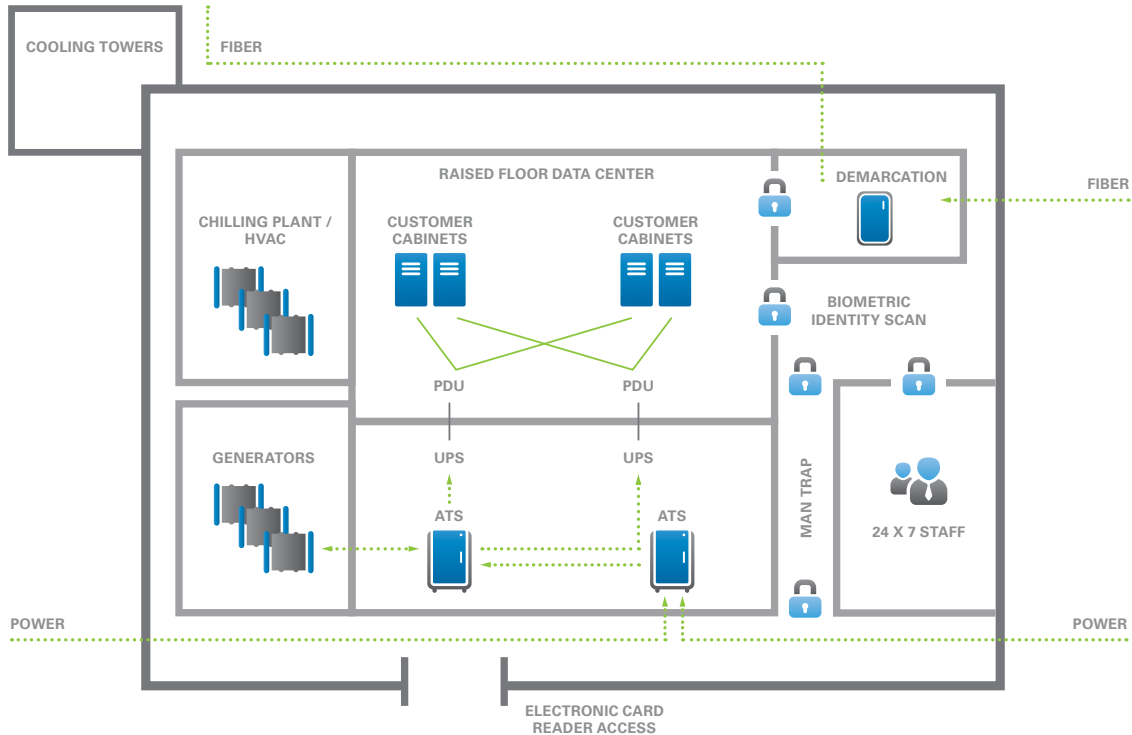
COOLING TOWERS

FIBER

RAISED FLOOR DATA CENTER

DEMARCATION

FIBER

CHILLING PLANT / HVAC

CUSTOMER CABINETS

CUSTOMER CABINETS

BIOMETRIC IDENTITY SCAN

PDU

PDU

GENERATORS

UPS

UPS

MAN TRAP

ATS

ATS

24 X 7 STAFF

POWER

POWER

ELECTRONIC CARD READER ACCESS